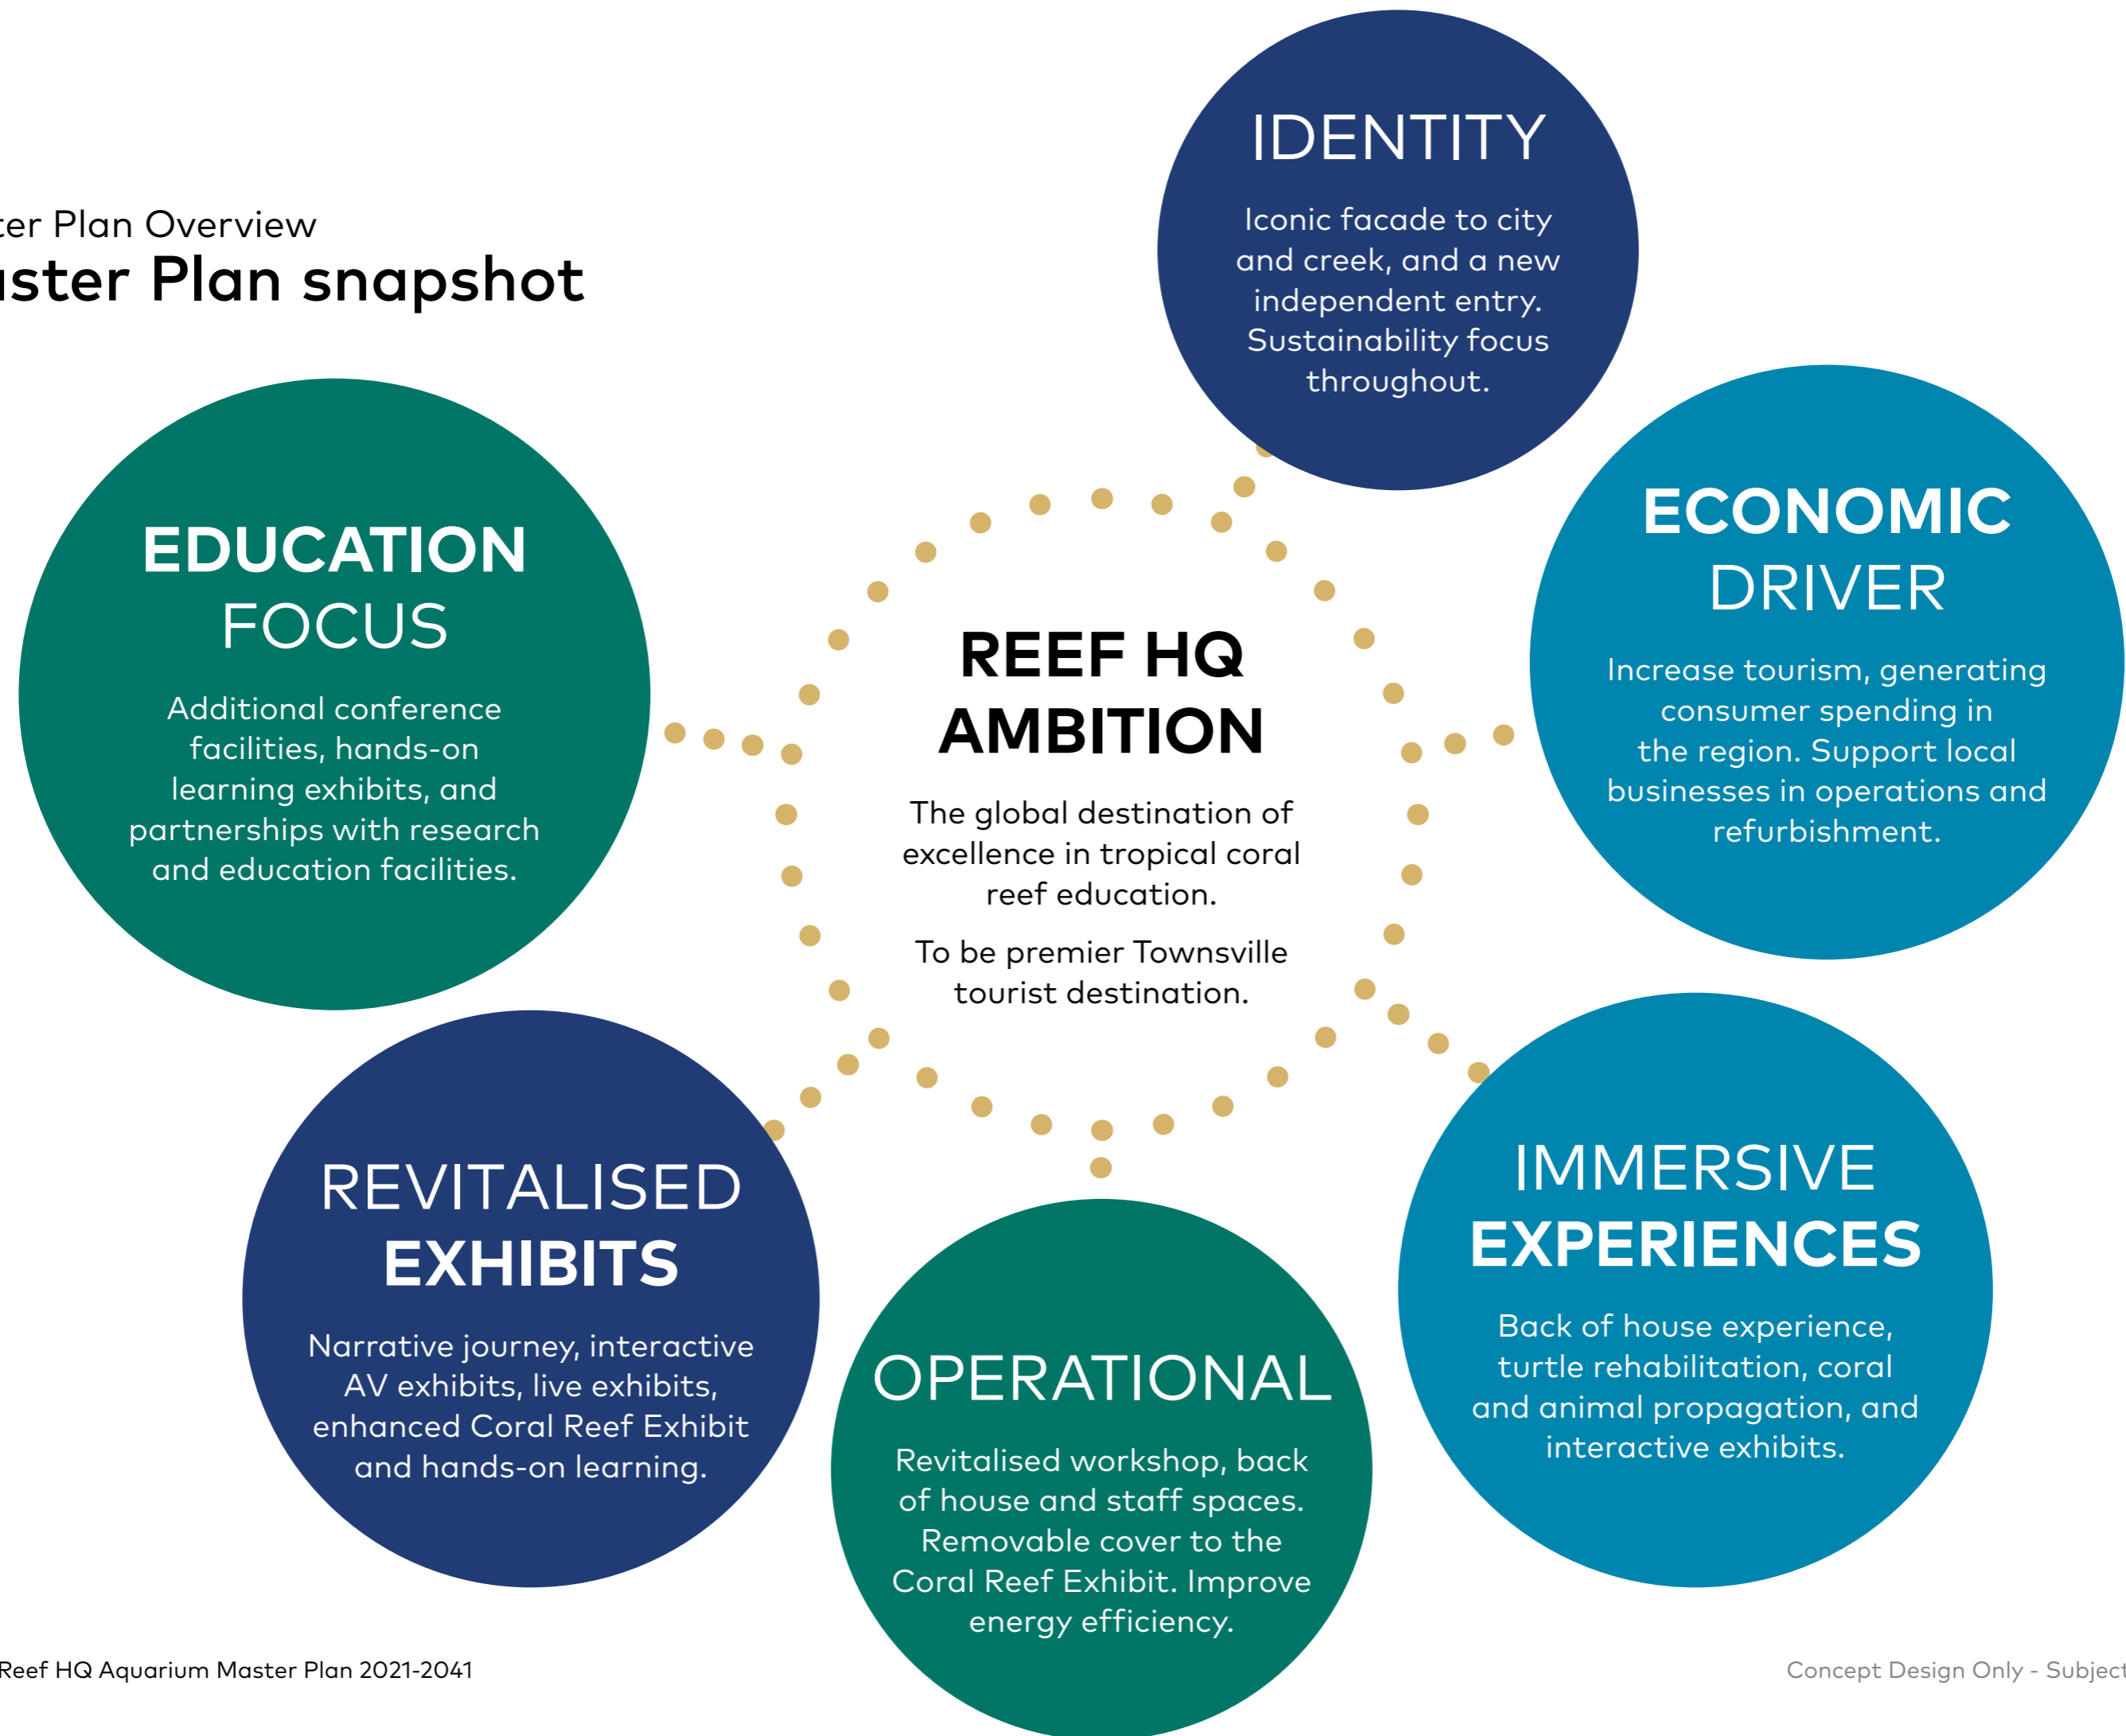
ter Plan Overview
aster Plan snapshot

IDENTITY

Iconic facade to city and creek, and a new independent entry. Sustainability focus throughout.

EDUCATION FOCUS

Additional conference facilities, hands-on learning exhibits, and partnerships with research and education facilities.

REEF HQ AMBITION

The global destination of excellence in tropical coral reef education.

To be premier Townsville tourist destination.

ECONOMIC DRIVER

Increase tourism, generating consumer spending in the region. Support local businesses in operations and refurbishment.

REVITALISED EXHIBITS

Narrative journey, interactive AV exhibits, live exhibits, enhanced Coral Reef Exhibit and hands-on learning.

OPERATIONAL

Revitalised workshop, back of house and staff spaces. Removable cover to the Coral Reef Exhibit. Improve energy efficiency.

IMMERSIVE EXPERIENCES

Back of house experience, turtle rehabilitation, coral and animal propagation, and interactive exhibits.

Reef HQ Aquarium Master Plan 2021-2041

Concept Design Only - Subject